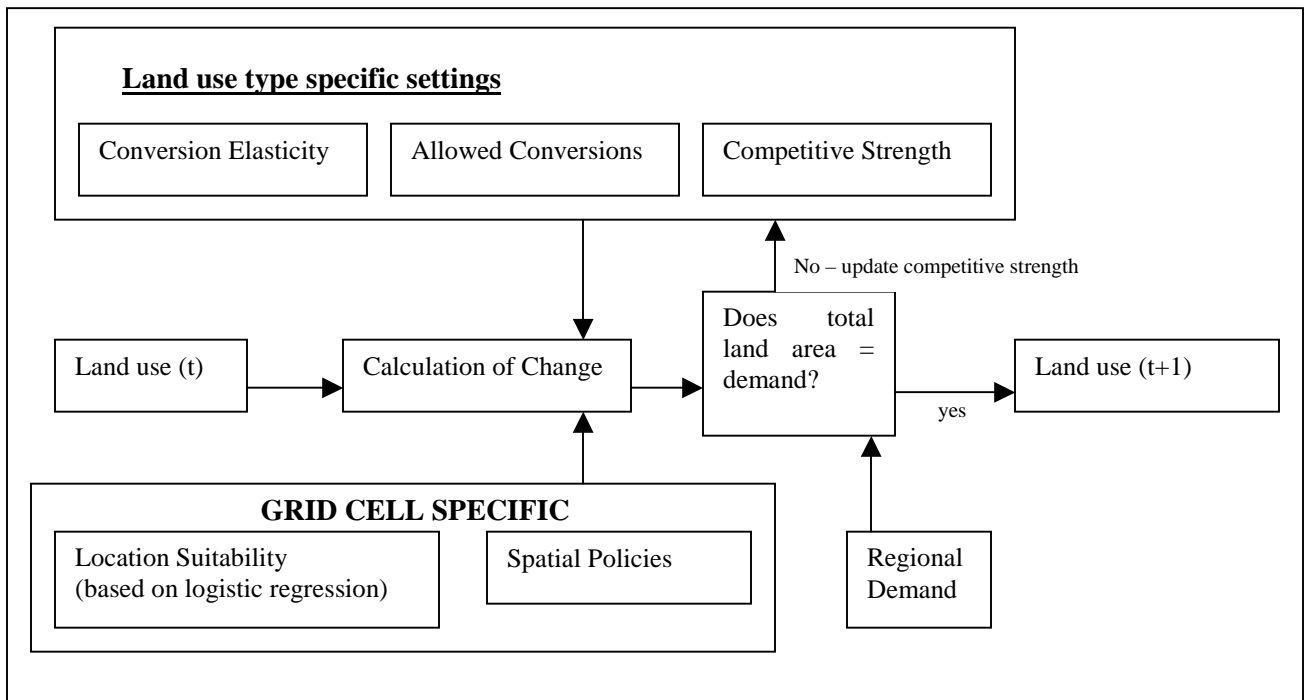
Land use type specific settings

Conversion Elasticity

Allowed Conversions

Competitive Strength

No – update competitive strength

Land use (t)

Calculation of Change

Does total land area = demand?

Land use (t+1)

yes

GRID CELL SPECIFIC

Location Suitability (based on logistic regression)

Spatial Policies

Regional Demand